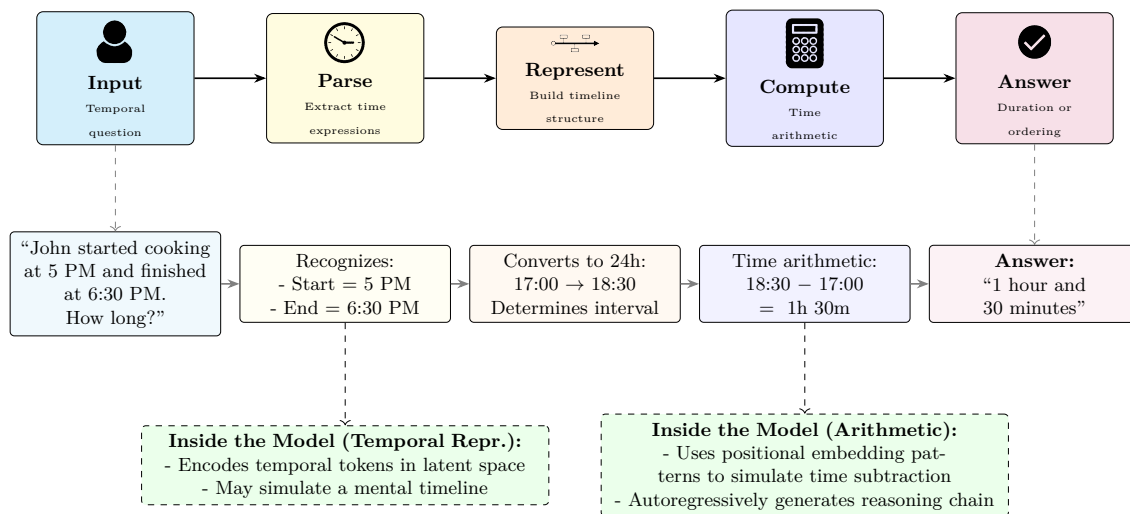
**Input**
Temporal question

**Parse**
Extract time expressions

**Represent**
Build timeline structure

**Compute**
Time arithmetic

**Answer**
Duration or ordering

“John started cooking at 5 PM and finished at 6:30 PM. How long?”

Recognizes:
- Start = 5 PM
- End = 6:30 PM

Converts to 24h:
17:00 → 18:30
Determines interval

Time arithmetic:
18:30 − 17:00
= 1h 30m

**Answer:**
“1 hour and 30 minutes”

**Inside the Model (Temporal Repr.):**
- Encodes temporal tokens in latent space
- May simulate a mental timeline

**Inside the Model (Arithmetic):**
- Uses positional embedding patterns to simulate time subtraction
- Autoregressively generates reasoning chain